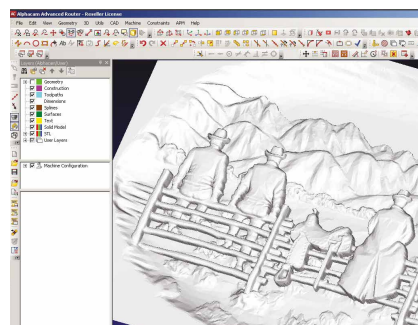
Alphacam Advanced Router - Reseller License

File Edit View Geometry 3D Utils CAD Machine Constraints APPS Help

Layers (Alphacam User)

Geometry
Construction
Toolpaths
Dimensions
Splines
Surfaces
Text
Solid Model
STL
User Layers

Machine Configuration